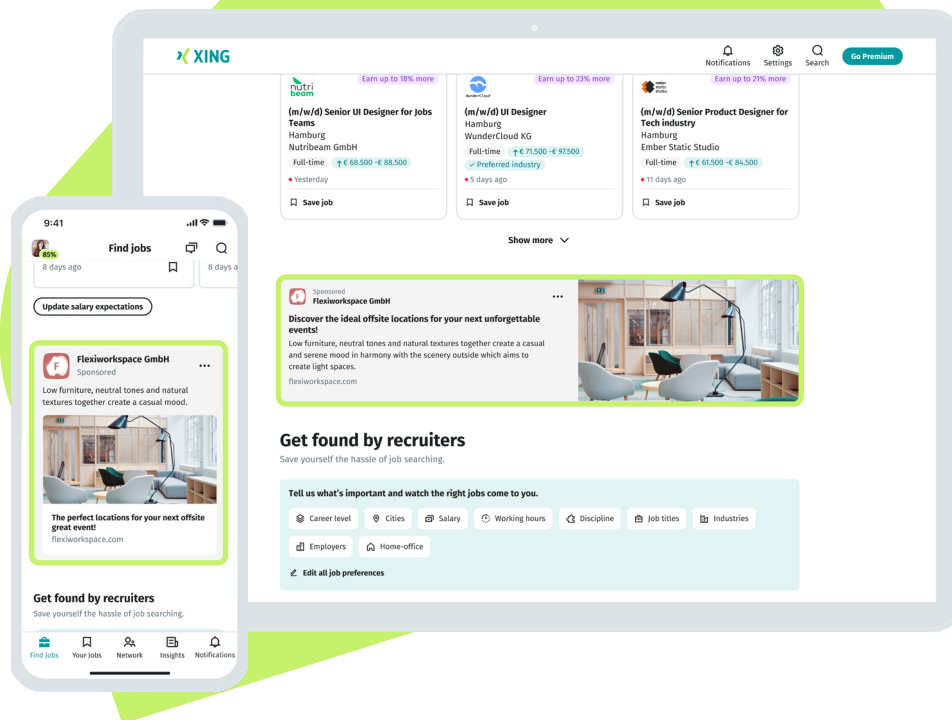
XING

Notifications Settings Search Go Premium

nutri beam
Earn up to 18% more
(m/w/d) Senior UI Designer for Jobs Teams
Hamburg
Nutribeam GmbH
Full-time ↑€ 68.500 -€ 88.500
Yesterday
Save job

WunderCloud
Earn up to 23% more
(m/w/d) UI Designer
Hamburg
WunderCloud KG
Full-time ↑€ 71.500 -€ 97.500
✓ Preferred industry
5 days ago
Save job

ember static studio
Earn up to 21% more
(m/w/d) Senior Product Designer for Tech industry
Hamburg
Ember Static Studio
Full-time ↑€ 61.500 -€ 84.500
11 days ago
Save job

Show more

Sponsored
Flexiworkspace GmbH
Discover the ideal offsite locations for your next unforgettable events!
Low furniture, neutral tones and natural textures together create a casual and serene mood in harmony with the scenery outside which aims to create light spaces.
flexiworkspace.com

Get found by recruiters
Save yourself the hassle of job searching.

Tell us what's important and watch the right jobs come to you.
Career level Cities Salary Working hours Discipline Job titles Industries Employers Home-office
Edit all job preferences

9:41
85%
Find jobs
8 days ago
8 days a
Update salary expectations

Flexiworkspace GmbH
Sponsored
Low furniture, neutral tones and natural textures together create a casual mood.
The perfect locations for your next offsite great event!
flexiworkspace.com

Get found by recruiters
Save yourself the hassle of job searching.

Find Jobs Your Jobs Network Insights Notifications